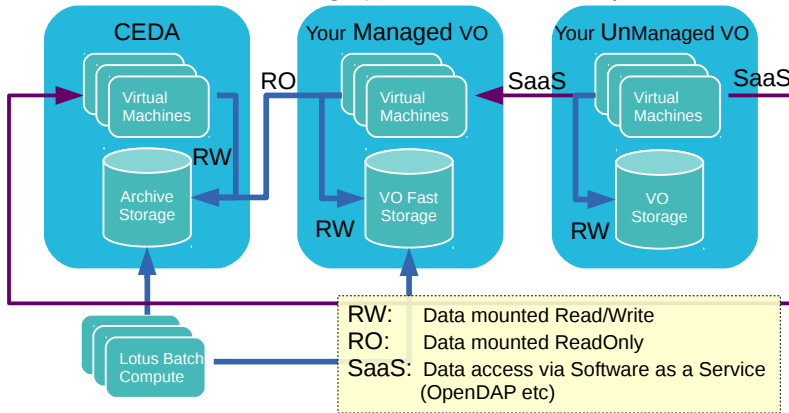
CEDA

Virtual Machines

RW

Archive Storage

RO

Your Managed VO

Virtual Machines

VO Fast Storage

RW

SaaS

Your UnManaged VO

Virtual Machines

VO Storage

RW

SaaS

Lotus Batch Compute

RW: Data mounted Read/Write
RO: Data mounted ReadOnly
SaaS: Data access via Software as a Service (OpenDAP etc)